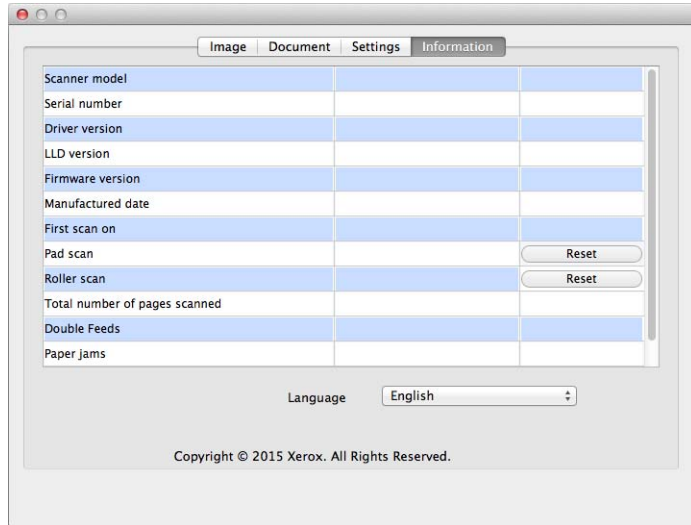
Image | Document | Settings | Information

| | | |
|---|---|---|
| Scanner model | | |
| Serial number | | |
| Driver version | | |
| LLD version | | |
| Firmware version | | |
| Manufactured date | | |
| First scan on | | |
| Pad scan | | Reset |
| Roller scan | | Reset |
| Total number of pages scanned | | |
| Double Feeds | | |
| Paper jams | | |

Language English

Copyright © 2015 Xerox. All Rights Reserved.